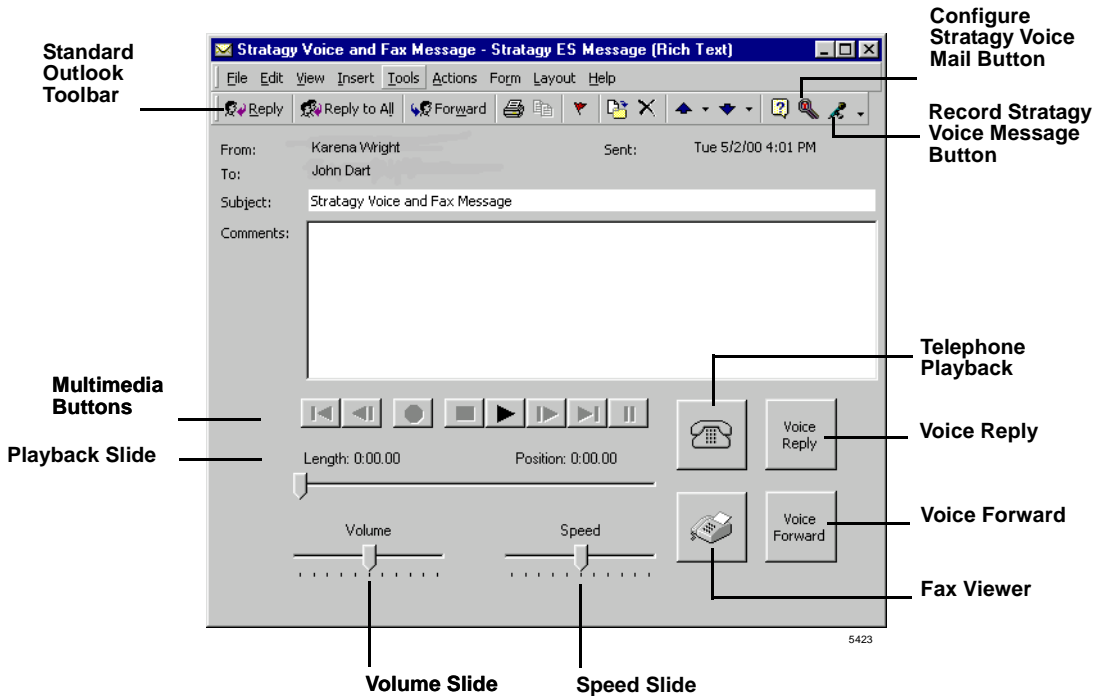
Standard Outlook Toolbar

Stratagy Voice and Fax Message - Stratagy ES Message (Rich Text)

File Edit View Insert Tools Actions Form Layout Help

Reply Reply to All Forward

Configure Stratagy Voice Mail Button

Record Stratagy Voice Message Button

From: Karena Wright Sent: Tue 5/2/00 4:01 PM

To: John Dart

Subject: Stratagy Voice and Fax Message

Comments:

Telephone Playback

Multimedia Buttons

Voice Reply

Voice Reply

Playback Slide

Length: 0:00.00 Position: 0:00.00

Volume Speed

Voice Forward

Voice Forward

Fax Viewer

5423

Volume Slide

Speed Slide